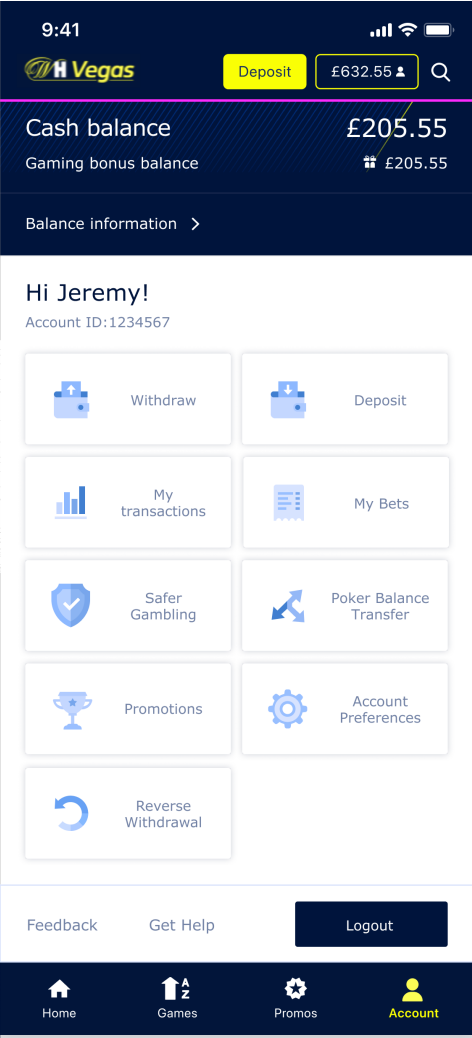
9:41

WH Vegas

Deposit

£632.55

Cash balance £205.55

Gaming bonus balance £205.55

Balance information >

Hi Jeremy!

Account ID:1234567

Withdraw

Deposit

My transactions

My Bets

Safer Gambling

Poker Balance Transfer

Promotions

Account Preferences

Reverse Withdrawal

Feedback

Get Help

Logout

Home

Games

Promos

Account